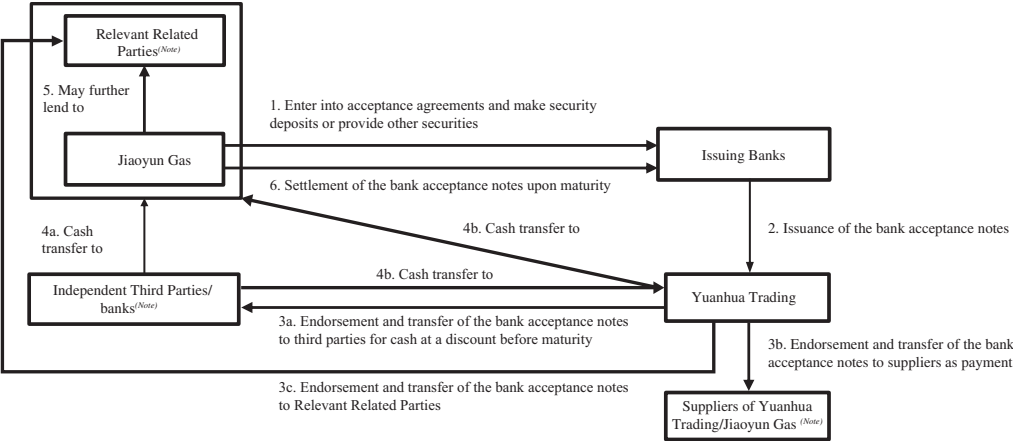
Relevant Related Parties$^{(Note)}$

5. May further lend to

Jiaoyun Gas

1. Enter into acceptance agreements and make security deposits or provide other securities

Issuing Banks

6. Settlement of the bank acceptance notes upon maturity

4a. Cash transfer to

4b. Cash transfer to

2. Issuance of the bank acceptance notes

4b. Cash transfer to

Independent Third Parties/ banks$^{(Note)}$

Yuanhua Trading

3a. Endorsement and transfer of the bank acceptance notes to third parties for cash at a discount before maturity

3b. Endorsement and transfer of the bank acceptance notes to suppliers as payment

3c. Endorsement and transfer of the bank acceptance notes to Relevant Related Parties

Suppliers of Yuanhua Trading/Jiaoyun Gas $^{(Note)}$